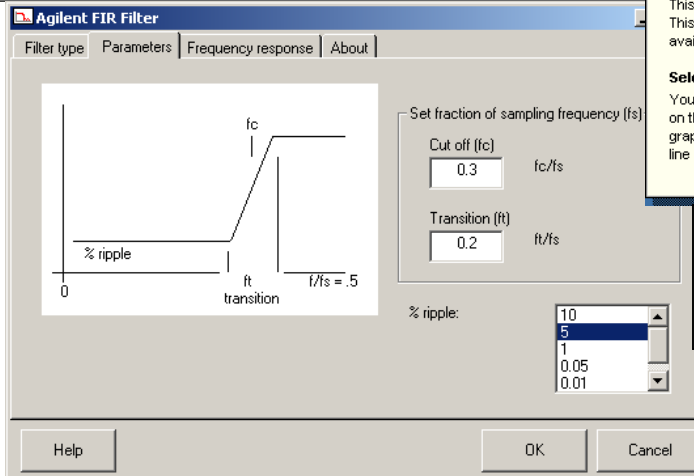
Agilent FIR Filter

Filter type | Parameters | Frequency response | About

fc

% ripple

0

ft
transition

f/fs = .5

Set fraction of sampling frequency (fs)

Cut off (fc)
0.3
fc/fs

Transition (ft)
0.2
ft/fs

% ripple:
10
5
1
0.05
0.01

This
This
avai

Sele
You
on t
grap
line

Help

OK

Cancel